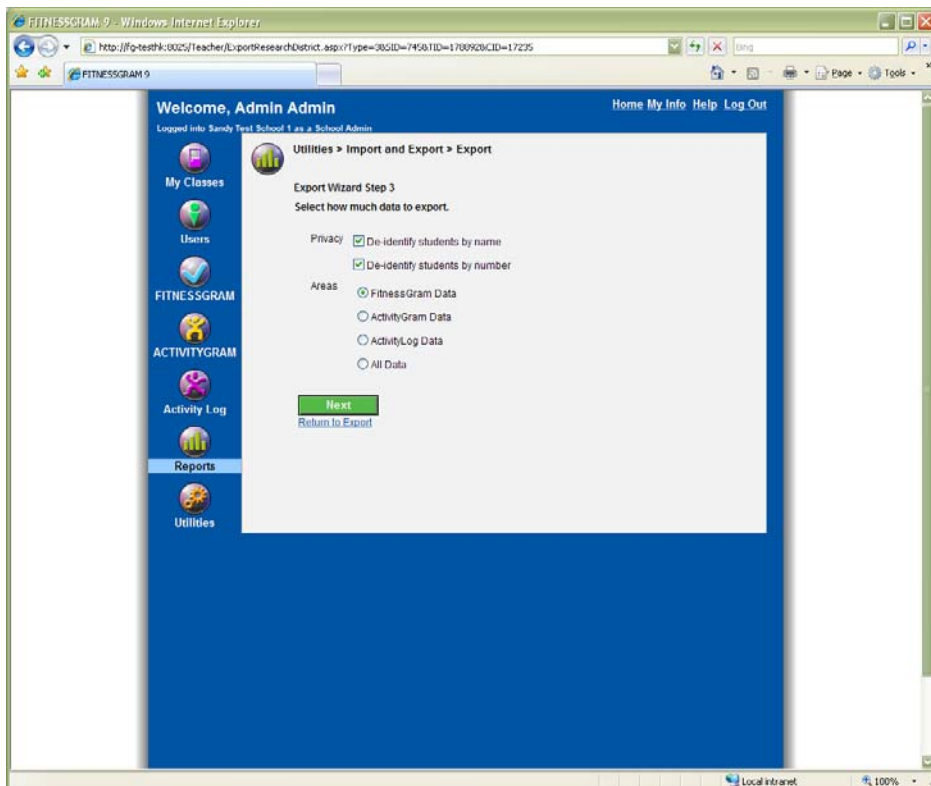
FITNESSGRAM 9 - Windows Internet Explorer

http://fg-testhk:8025/Teacher/ExportResearchDistrict.aspx?Type=3&SID=7458TID=1780928CID=17235

Bing

FITNESSGRAM 9

Page · Tools ·

Welcome, Admin Admin

Logged into Sandy Test School 1 as a School Admin

Home My Info Help Log Out

My Classes

Users

FITNESSGRAM

ACTIVITYGRAM

Activity Log

Reports

Utilities

Utilities > Import and Export > Export

Export Wizard Step 3

Select how much data to export.

Privacy De-identify students by name

De-identify students by number

Areas FitnessGram Data

ActivityGram Data

ActivityLog Data

All Data

Next

Return to Export

Local intranet

100%